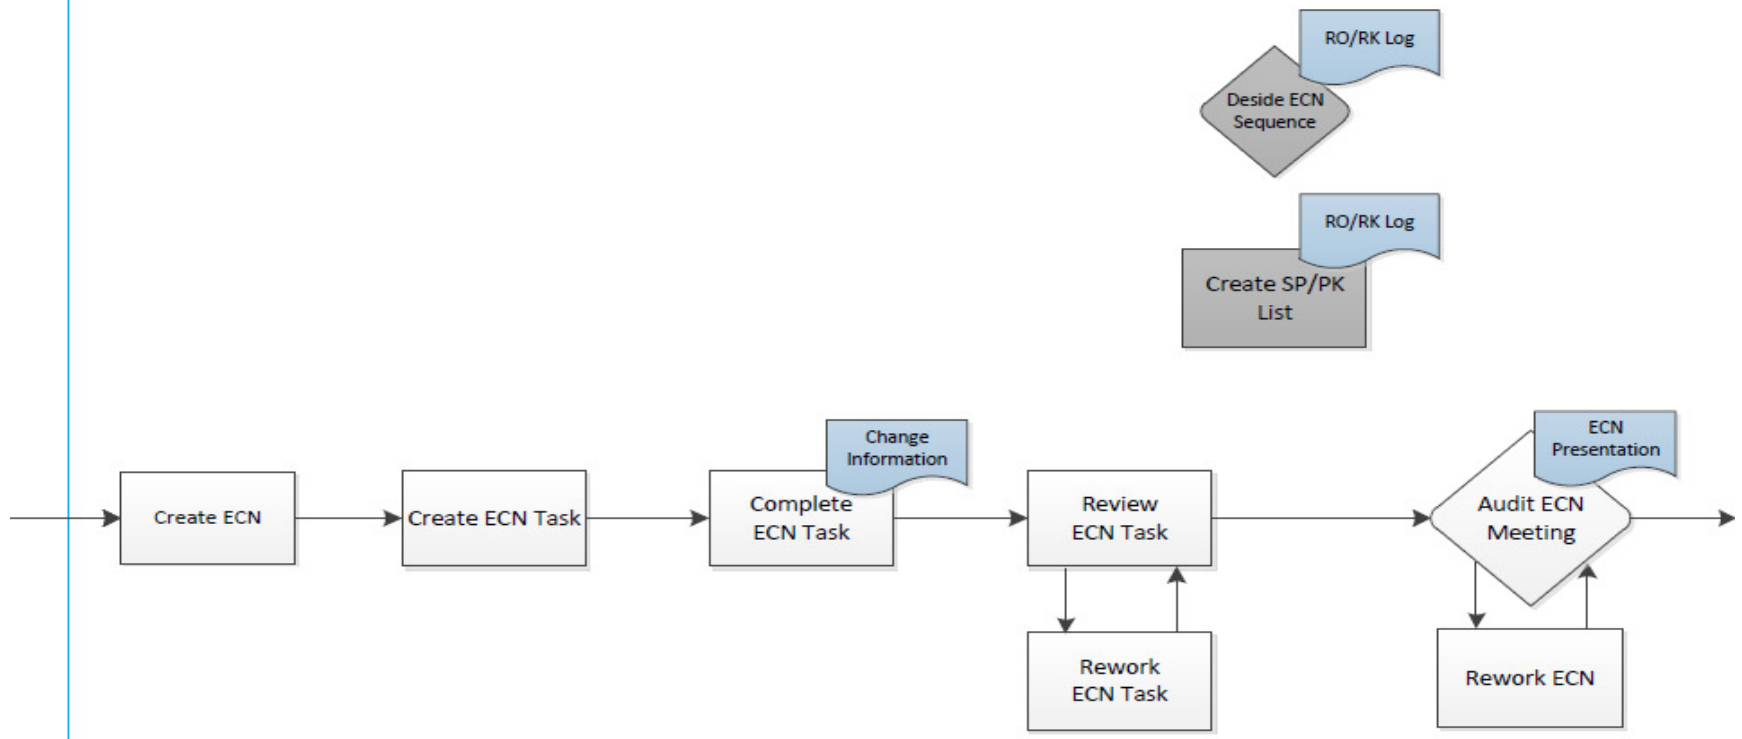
RO/RK Log

Deside ECN Sequence

RO/RK Log

Create SP/PK List

Create ECN

Create ECN Task

Change Information

Complete ECN Task

Review ECN Task

Rework ECN Task

ECN Presentation

Audit ECN Meeting

Rework ECN